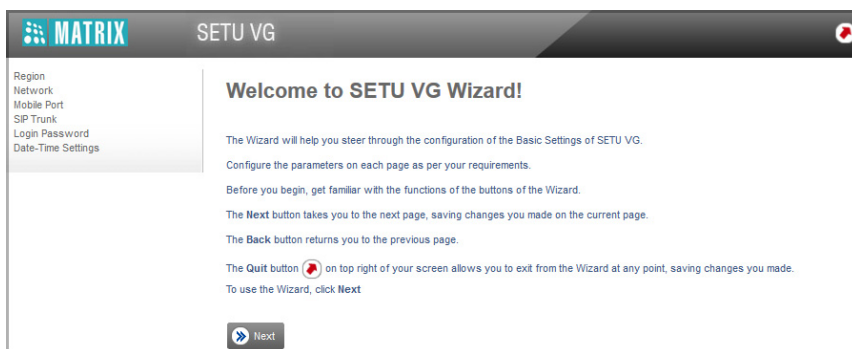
MATRIX

SETU VG

Region
Network
Mobile Port
SIP Trunk
Login Password
Date-Time Settings

Welcome to SETU VG Wizard!

The Wizard will help you steer through the configuration of the Basic Settings of SETU VG.

Configure the parameters on each page as per your requirements.

Before you begin, get familiar with the functions of the buttons of the Wizard.

The Next button takes you to the next page, saving changes you made on the current page.

The Back button returns you to the previous page.

The Quit button on top right of your screen allows you to exit from the Wizard at any point, saving changes you made.

To use the Wizard, click Next

Next